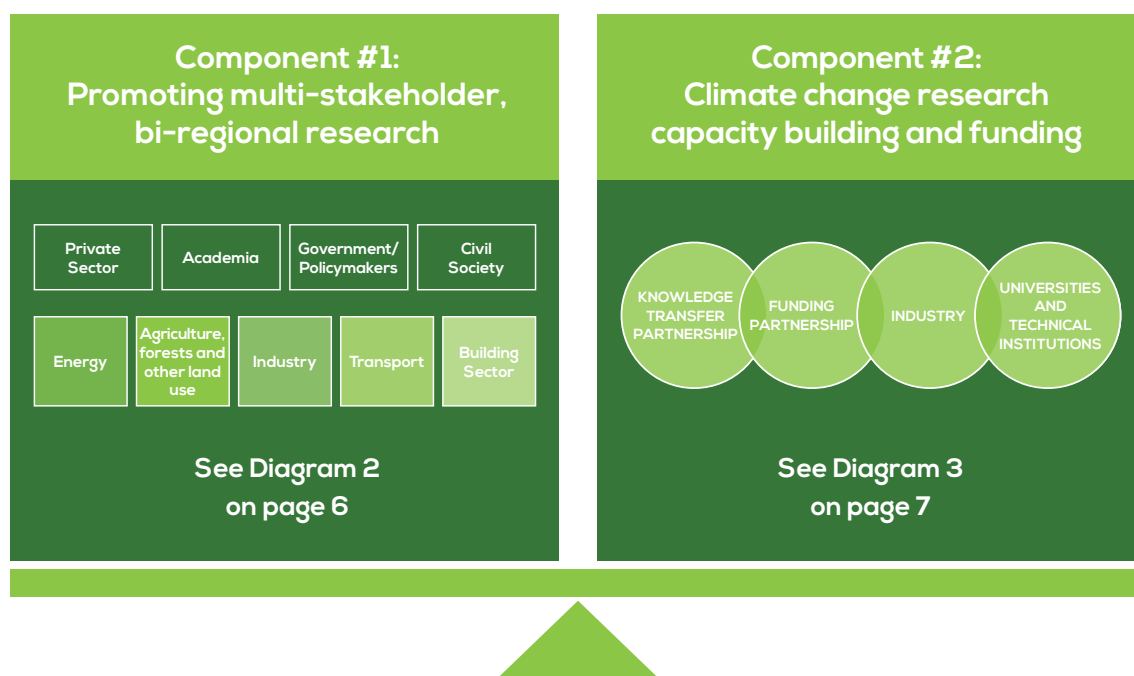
Component #1:
Promoting multi-stakeholder, bi-regional research

Private Sector

Academia

Government/ Policymakers

Civil Society

Energy

Agriculture, forests and other land use

Industry

Transport

Building Sector

See Diagram 2 on page 6

Component #2:
Climate change research capacity building and funding

KNOWLEDGE TRANSFER PARTNERSHIP

FUNDING PARTNERSHIP

INDUSTRY

UNIVERSITIES AND TECHNICAL INSTITUTIONS

See Diagram 3 on page 7